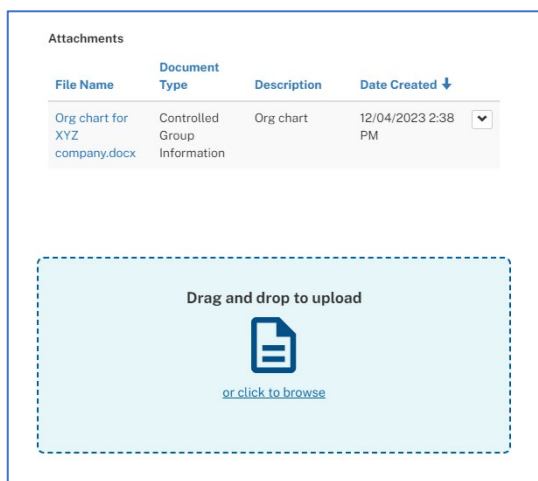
Attachments

| File Name | Document Type | Description | Date Created ↓ |
|---|---|---|---|
| Org chart for XYZ company.docx | Controlled Group Information | Org chart | 12/04/2023 2:38 PM |

Drag and drop to upload

or click to browse